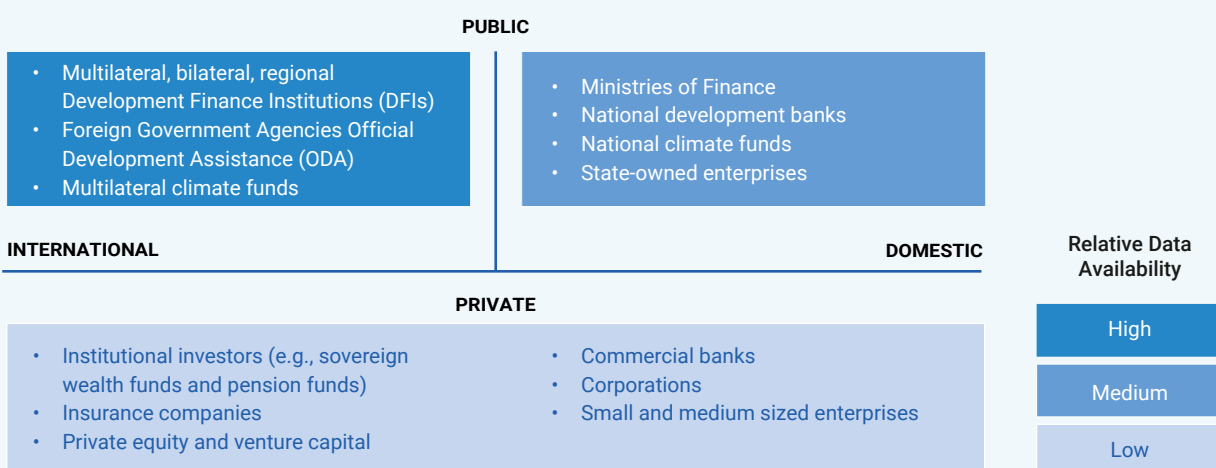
PUBLIC

- Multilateral, bilateral, regional Development Finance Institutions (DFIs)
- Foreign Government Agencies Official Development Assistance (ODA)
- Multilateral climate funds

- Ministries of Finance
- National development banks
- National climate funds
- State-owned enterprises

INTERNATIONAL

DOMESTIC

Relative Data Availability

PRIVATE

- Institutional investors (e.g., sovereign wealth funds and pension funds)
- Insurance companies
- Private equity and venture capital

- Commercial banks
- Corporations
- Small and medium sized enterprises

High

Medium

Low